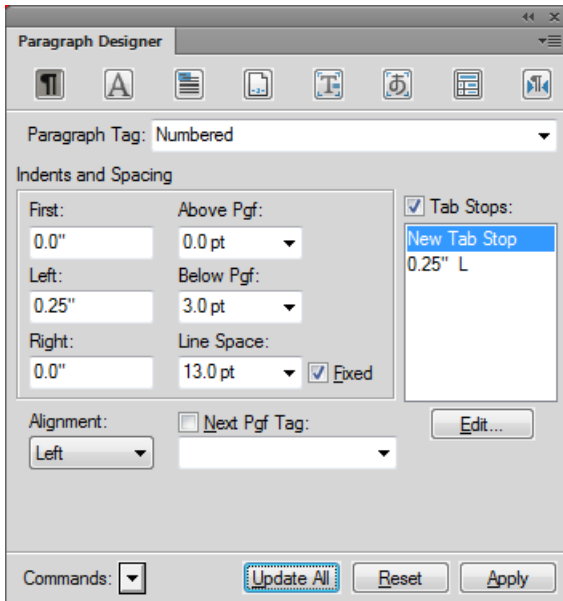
Paragraph Designer

Paragraph Tag: Numbered

Indents and Spacing

First:
0.0"

Above Pgf:
0.0 pt

Left:
0.25"

Below Pgf:
3.0 pt

Right:
0.0"

Line Space:
13.0 pt

Fixed

Tab Stops:
New Tab Stop
0.25" L

Alignment:
Left

Next Pgf Tag:

Edit...

Commands:

Update All

Reset

Apply